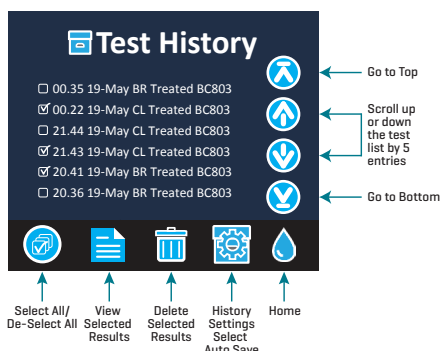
Test History

☐ 00.35 19-May BR Treated BC803
☑ 00.22 19-May CL Treated BC803
☐ 21.44 19-May CL Treated BC803
☑ 21.43 19-May CL Treated BC803
☑ 20.41 19-May BR Treated BC803
☐ 20.36 19-May BR Treated BC803

Go to Top

Scroll up or down the test list by 5 entries

Go to Bottom

Select All/ De-Select All

View Selected Results

Delete Selected Results

History Settings Select Auto Save

Home